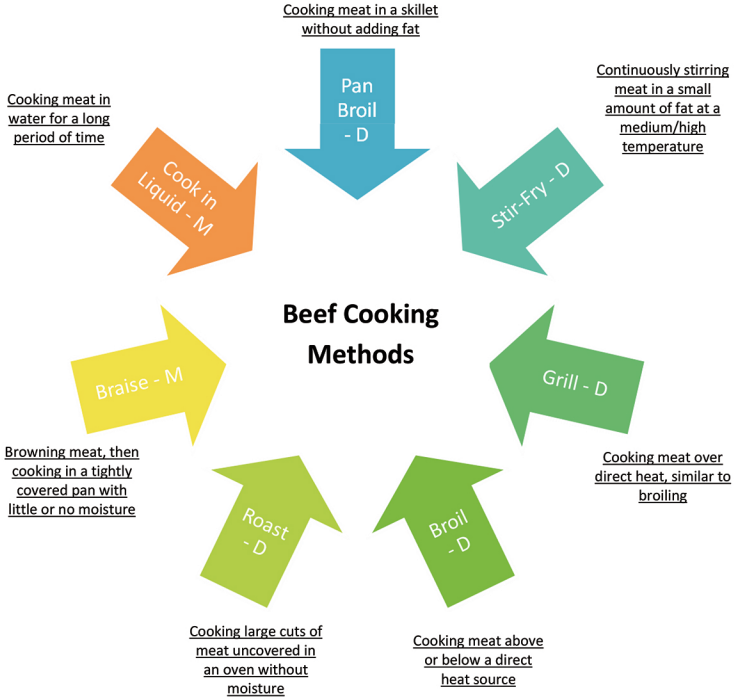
Cooking meat in a skillet without adding fat

Pan Broil - D

Continuously stirring meat in a small amount of fat at a medium/high temperature

Stir-Fry - D

Cooking meat in water for a long period of time

Cook in Liquid - M

Beef Cooking Methods

Braise - M

Grill - D

Browning meat, then cooking in a tightly covered pan with little or no moisture

Cooking meat over direct heat, similar to broiling

Roast - D

Broil - D

Cooking large cuts of meat uncovered in an oven without moisture

Cooking meat above or below a direct heat source